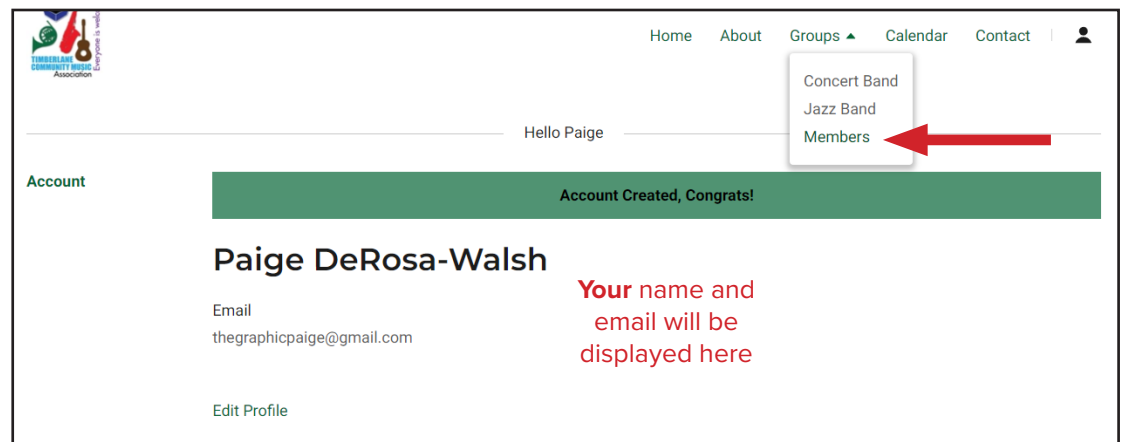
TIMBERLANE COMMUNITY MUSIC Association
Everyone is welc

Home About Groups Calendar Contact

Concert Band
Jazz Band
Members

Hello Paige

Account

Account Created, Congrats!

Paige DeRosa-Walsh

Email
thegraphicpaige@gmail.com

**Your** name and email will be displayed here

Edit Profile